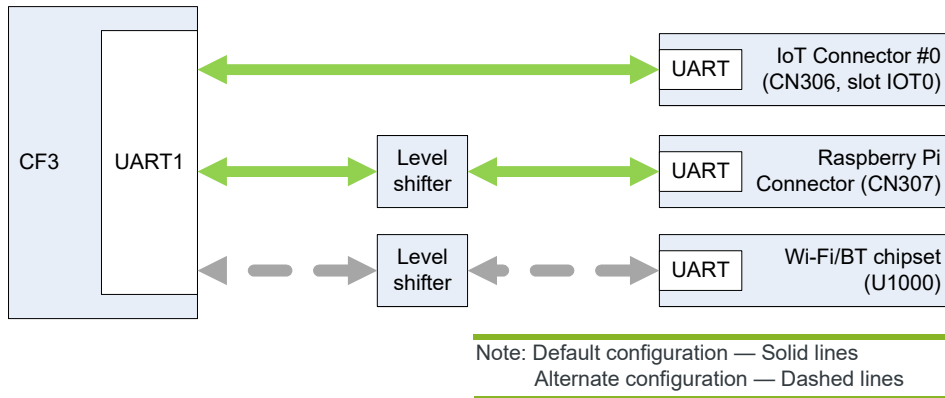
CF3

UART1

UART

IoT Connector #0 (CN306, slot IOT0)

Level shifter

UART

Raspberry Pi Connector (CN307)

Level shifter

UART

Wi-Fi/BT chipset (U1000)

Note: Default configuration — Solid lines
Alternate configuration — Dashed lines